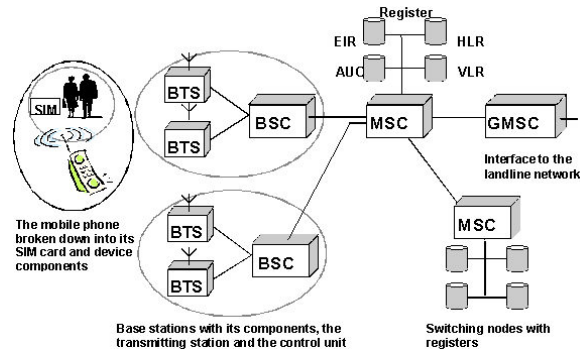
Register
EIR
HLR
AUC
VLR
SIM
BTS
BTS
BSC
MSC
GMSC
Interface to the landline network
The mobile phone broken down into its SIM card and device components
BTS
BTS
BSC
MSC
Base stations with its components, the transmitting station and the control unit
Switching nodes with registers